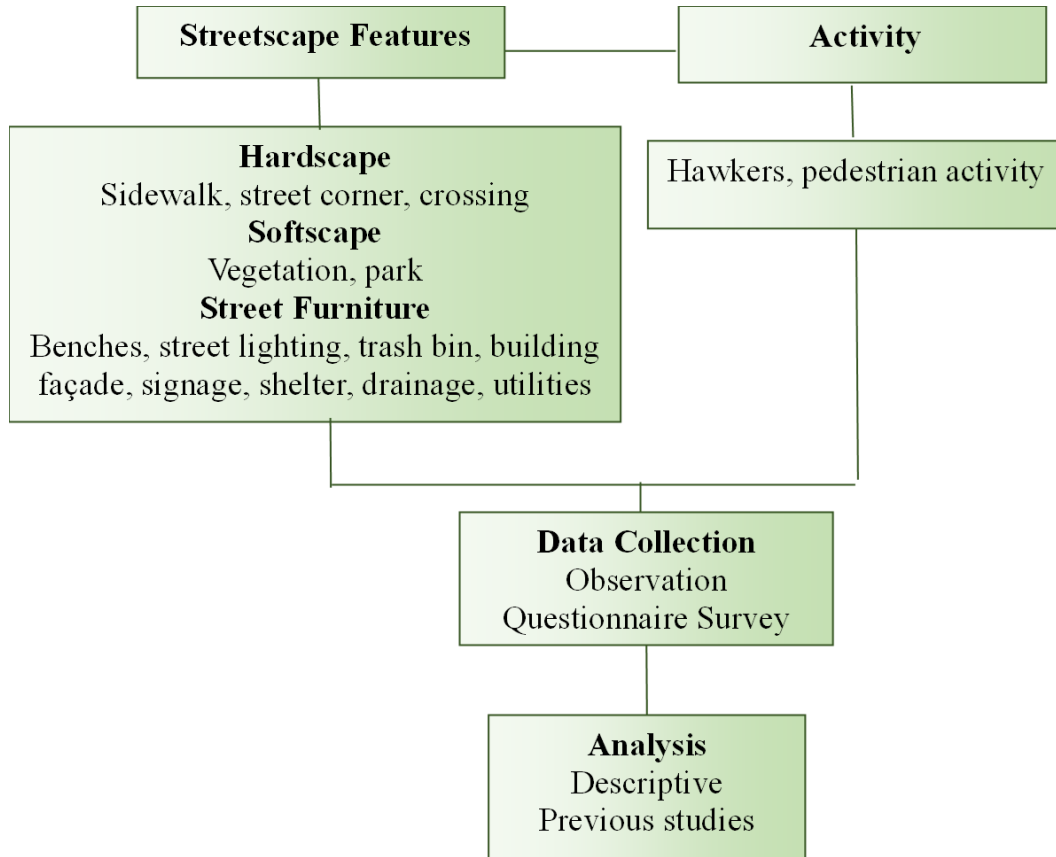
Streetscape Features

Activity

Hardscape
Sidewalk, street corner, crossing
Softscape
Vegetation, park
Street Furniture
Benches, street lighting, trash bin, building façade, signage, shelter, drainage, utilities

Hawkers, pedestrian activity

Data Collection
Observation
Questionnaire Survey

Analysis
Descriptive
Previous studies